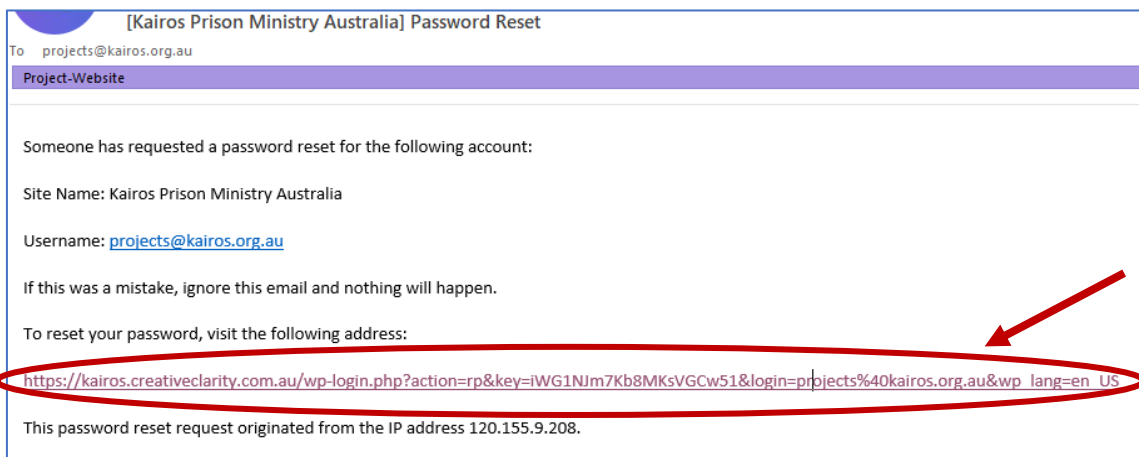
[Kairos Prison Ministry Australia] Password Reset

To projects@kairos.org.au

Project-Website

Someone has requested a password reset for the following account:

Site Name: Kairos Prison Ministry Australia

Username: projects@kairos.org.au

If this was a mistake, ignore this email and nothing will happen.

To reset your password, visit the following address:

https://kairos.creativeclarity.com.au/wp-login.php?action=rp&key=iWG1NJm7Kb8MKsVGCw51&login=projects%40kairos.org.au&wp_lang=en_US

This password reset request originated from the IP address 120.155.9.208.